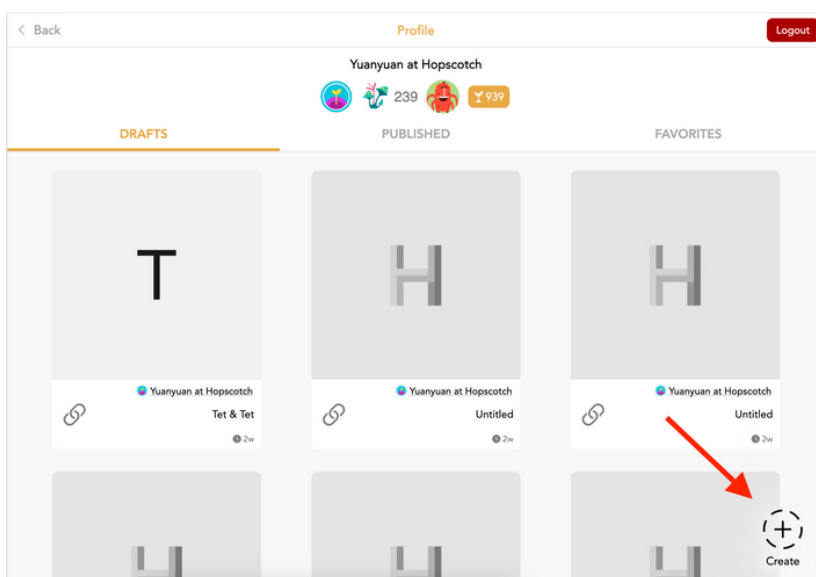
< Back

Profile

Logout

Yuanyuan at Hopscotch

239

939

DRAFTS

PUBLISHED

FAVORITES

T

Yuanyuan at Hopscotch

Tet & Tet

2w

H

Yuanyuan at Hopscotch

Untitled

2w

H

Yuanyuan at Hopscotch

Untitled

2w

Create